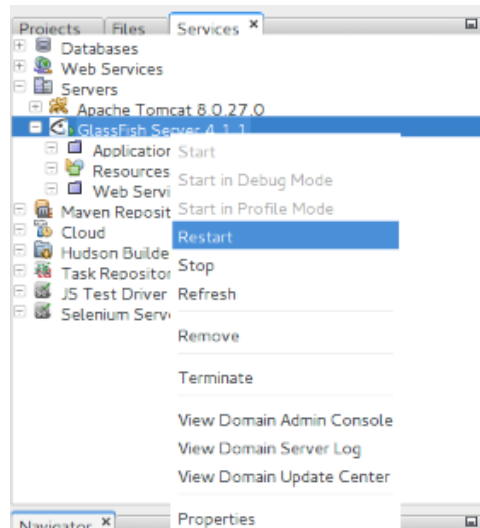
Projects | Files | Services ×

Databases
Web Services
Servers
Apache Tomcat 8.0.27.0
GlassFish Server 4.1.1
Applicatior
Resources
Web Servi
Maven Reposit
Cloud
Hudson Builde
Task Repositor
JS Test Driver
Selenium Serv

Start
Start in Debug Mode
Start in Profile Mode
Restart
Stop
Refresh
Remove
Terminate
View Domain Admin Console
View Domain Server Log
View Domain Update Center
Properties

Navigator ×